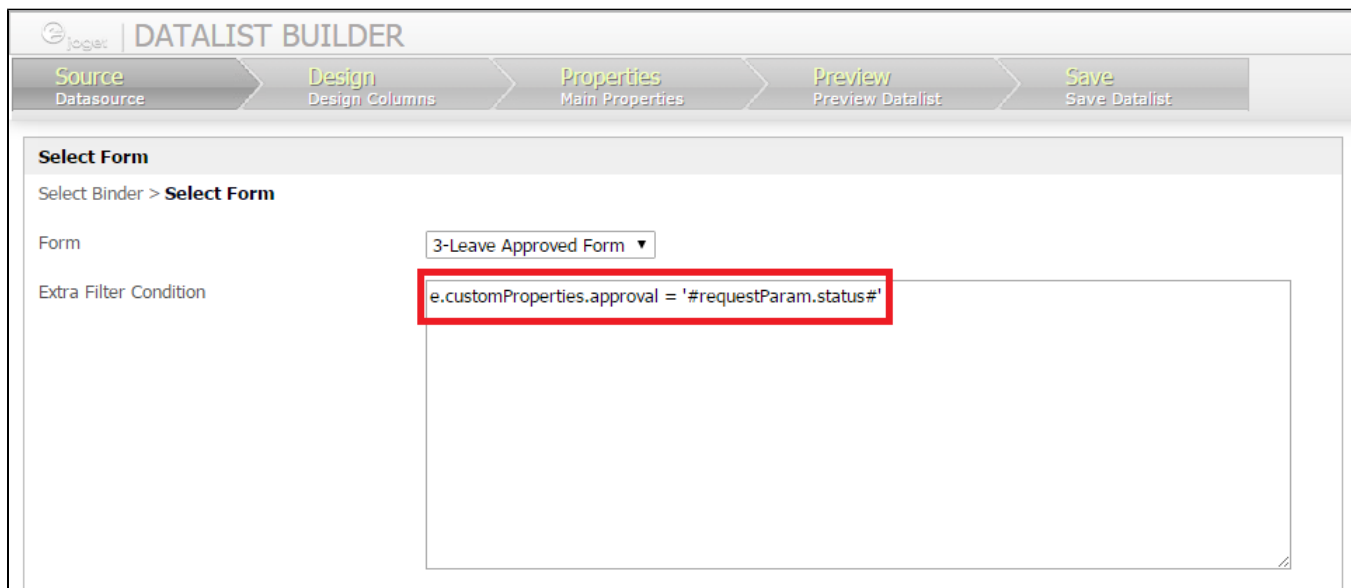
joget | DATALIST BUILDER

Source
Datasource

Design
Design Columns

Properties
Main Properties

Preview
Preview Datalist

Save
Save Datalist

Select Form

Select Binder > **Select Form**

Form

3-Leave Approved Form ▼

Extra Filter Condition

e.customProperties.approval = '#requestParam.status#'